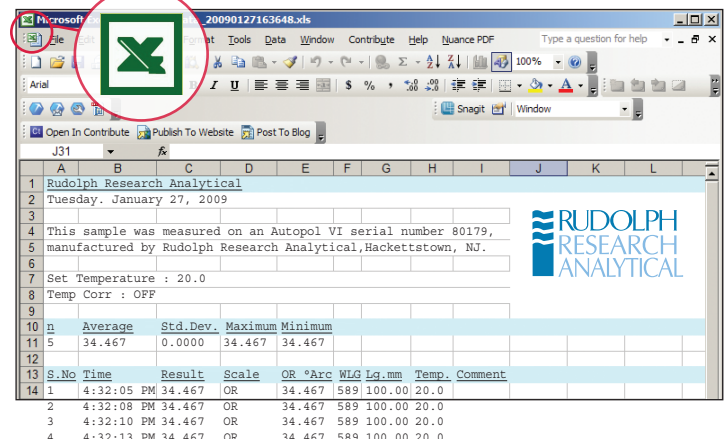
Microsoft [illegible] _20090127163648.xls

File Edit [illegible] Format Tools Data Window Contribute Help Nuance PDF

Type a question for help

100%

Arial

B I U

$ % ,

Snagit Window

Open In Contribute Publish To Website Post To Blog

J31 fx

| | A | B | C | D | E | F | G | H | I | J | K | L |
|---|---|---|---|---|---|---|---|---|---|---|---|---|
| 1 | Rudolph Research Analytical | | | | | | | | | | | |
| 2 | Tuesday. January 27, 2009 | | | | | | | | | | | |
| 3 | | | | | | | | | | | | |
| 4 | This sample was measured on an Autopol VI serial number 80179, | | | | | | | | | | | |
| 5 | manufactured by Rudolph Research Analytical,Hackettstown, NJ. | | | | | | | | | | | |
| 6 | | | | | | | | | | | | |
| 7 | Set Temperature : 20.0 | | | | | | | | | | | |
| 8 | Temp Corr : OFF | | | | | | | | | | | |
| 9 | | | | | | | | | | | | |
| 10 | n | Average | Std.Dev. | Maximum | Minimum | | | | | | | |
| 11 | 5 | 34.467 | 0.0000 | 34.467 | 34.467 | | | | | | | |
| 12 | | | | | | | | | | | | |
| 13 | S.No | Time | Result | Scale | OR °Arc | WLG | Lg.mm | Temp. | Comment | | | |
| 14 | 1 | 4:32:05 PM | 34.467 | OR | 34.467 | 589 | 100.00 | 20.0 | | | | |
| | 2 | 4:32:08 PM | 34.467 | OR | 34.467 | 589 | 100.00 | 20.0 | | | | |
| | 3 | 4:32:10 PM | 34.467 | OR | 34.467 | 589 | 100.00 | 20.0 | | | | |
| | 4 | 4:32:13 PM | 34.467 | OR | 34.467 | 589 | 100.00 | 20.0 | | | | |

RUDOLPH RESEARCH ANALYTICAL